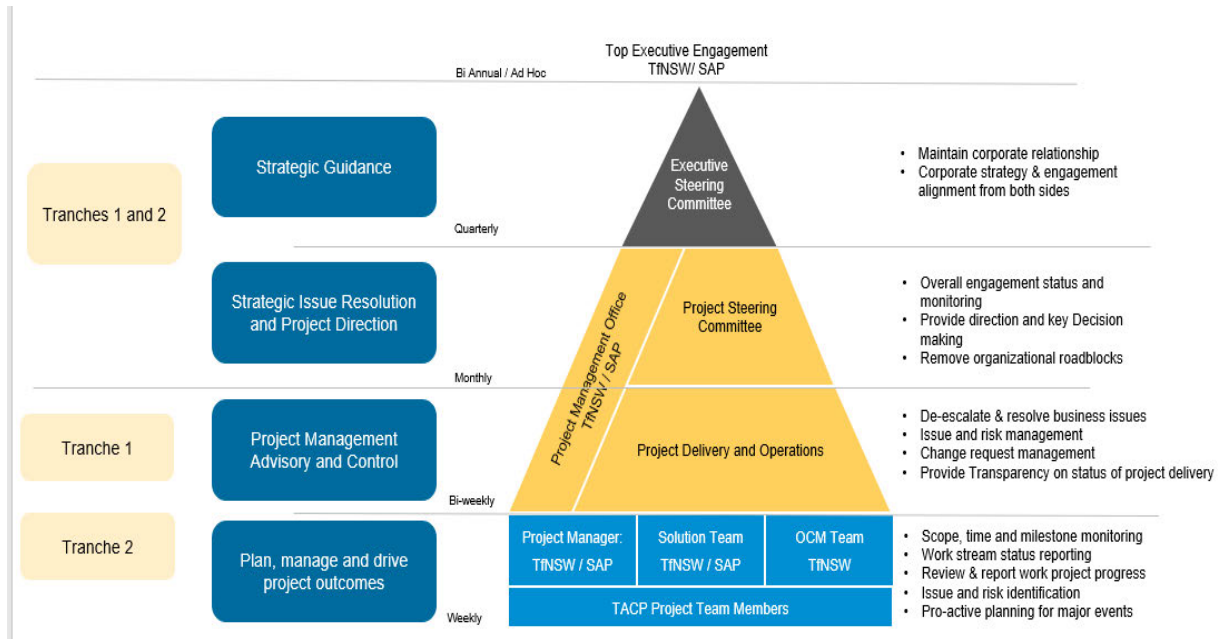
Top Executive Engagement
TfNSW/ SAP

Bi Annual / Ad Hoc

Tranches 1 and 2

Strategic Guidance

Executive Steering Committee

- Maintain corporate relationship
- Corporate strategy & engagement alignment from both sides

Quarterly

Strategic Issue Resolution and Project Direction

Project Management Office TfNSW / SAP

Project Steering Committee

- Overall engagement status and monitoring
- Provide direction and key Decision making
- Remove organizational roadblocks

Monthly

Tranche 1

Project Management Advisory and Control

Project Delivery and Operations

- De-escalate & resolve business issues
- Issue and risk management
- Change request management
- Provide Transparency on status of project delivery

Bi-weekly

Tranche 2

Plan, manage and drive project outcomes

Project Manager: TfNSW / SAP

Solution Team TfNSW / SAP

OCM Team TfNSW

TACP Project Team Members

- Scope, time and milestone monitoring
- Work stream status reporting
- Review & report work project progress
- Issue and risk identification
- Pro-active planning for major events

Weekly